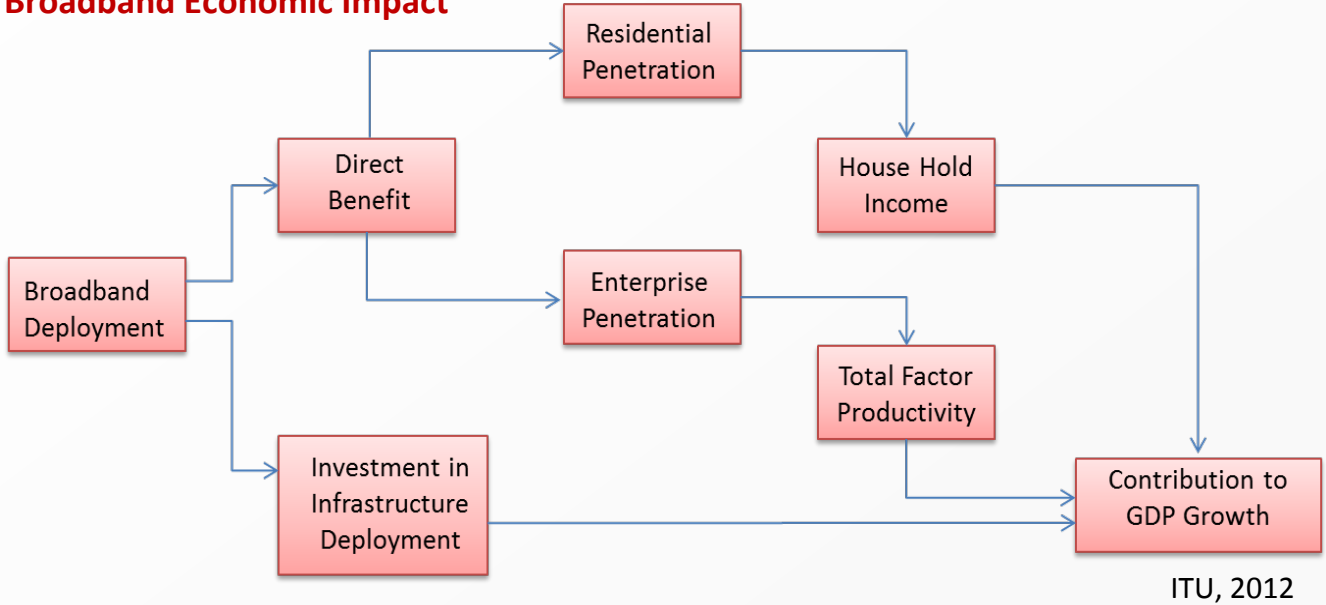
Broadband Economic Impact

Broadband Deployment

Direct Benefit

Residential Penetration

House Hold Income

Enterprise Penetration

Total Factor Productivity

Investment in Infrastructure Deployment

Contribution to GDP Growth

ITU, 2012